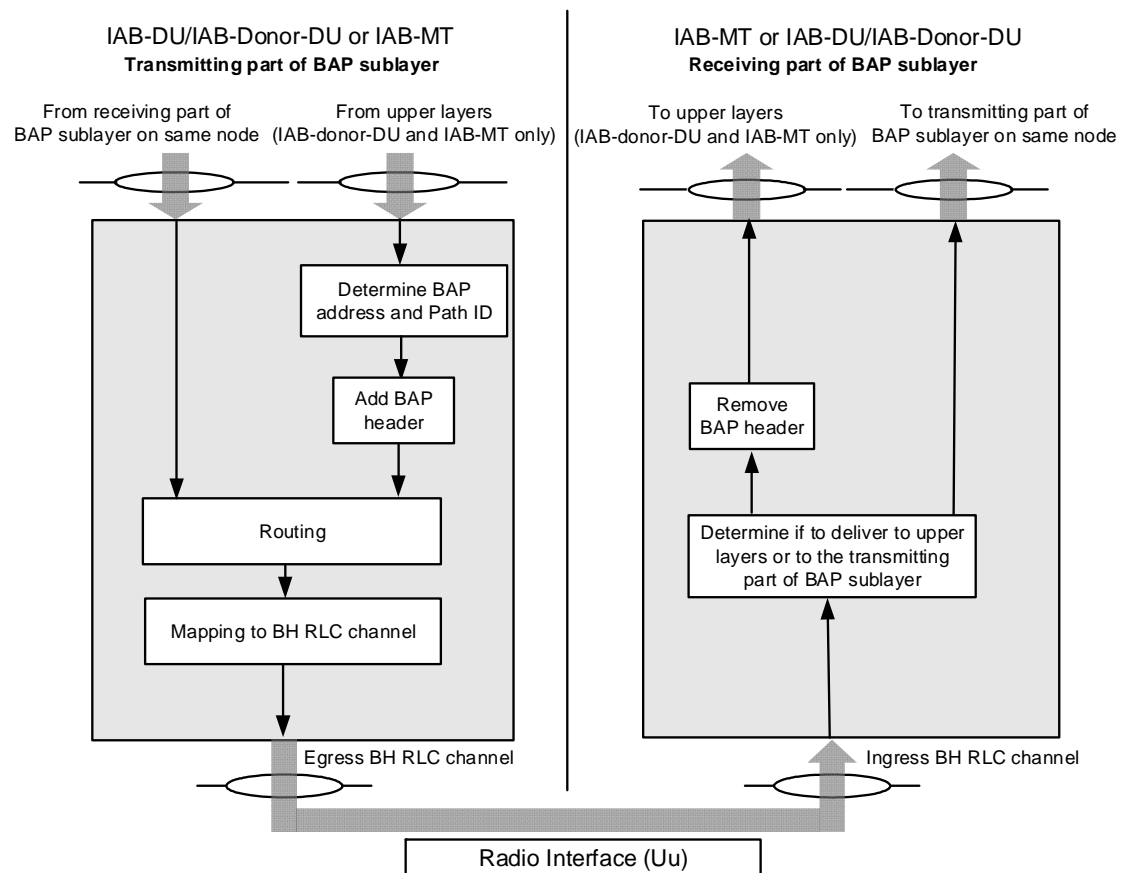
IAB-DU/IAB-Donor-DU or IAB-MT
**Transmitting part of BAP sublayer**

From receiving part of BAP sublayer on same node

From upper layers (IAB-donor-DU and IAB-MT only)

Determine BAP address and Path ID

Add BAP header

Routing

Mapping to BH RLC channel

Egress BH RLC channel

IAB-MT or IAB-DU/IAB-Donor-DU
**Receiving part of BAP sublayer**

To upper layers (IAB-donor-DU and IAB-MT only)

To transmitting part of BAP sublayer on same node

Remove BAP header

Determine if to deliver to upper layers or to the transmitting part of BAP sublayer

Ingress BH RLC channel

Radio Interface (Uu)